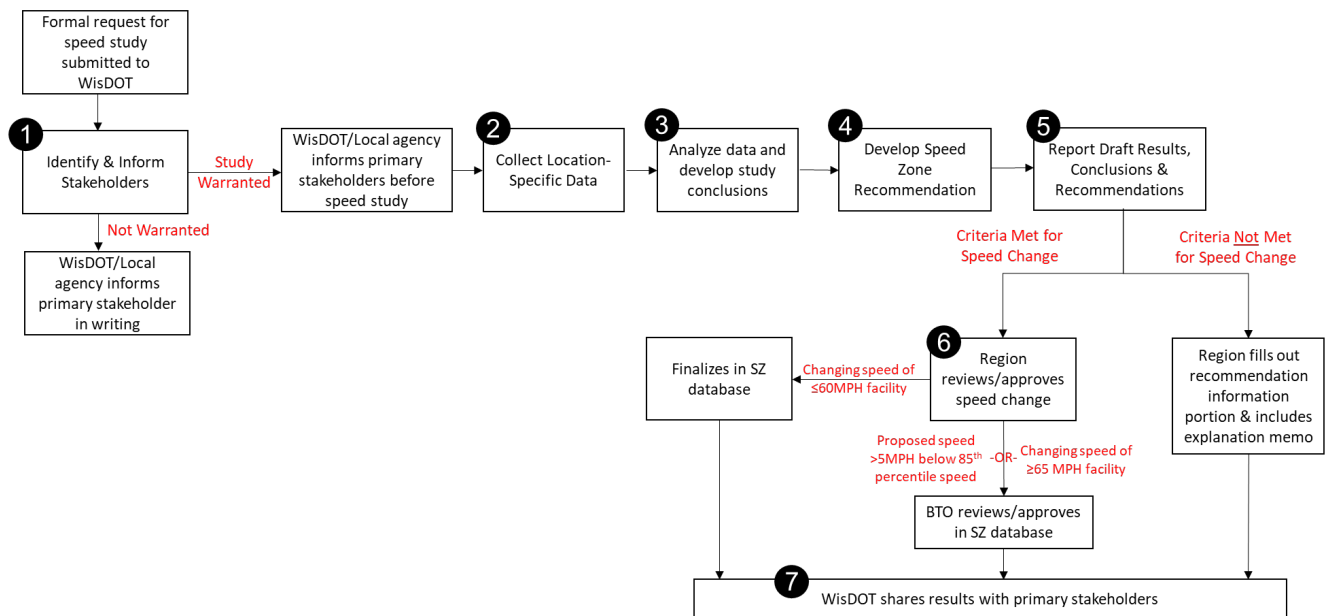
Formal request for speed study submitted to WisDOT

1 Identify & Inform Stakeholders

Study Warranted

Not Warranted

WisDOT/Local agency informs primary stakeholder in writing

WisDOT/Local agency informs primary stakeholders before speed study

2 Collect Location-Specific Data

3 Analyze data and develop study conclusions

4 Develop Speed Zone Recommendation

5 Report Draft Results, Conclusions & Recommendations

Criteria Met for Speed Change

Criteria Not Met for Speed Change

6 Region reviews/approves speed change

Changing speed of ≤60MPH facility

Finalizes in SZ database

Region fills out recommendation information portion & includes explanation memo

Proposed speed >5MPH below 85$^{th}$ percentile speed -OR- Changing speed of ≥65 MPH facility

BTO reviews/approves in SZ database

7 WisDOT shares results with primary stakeholders